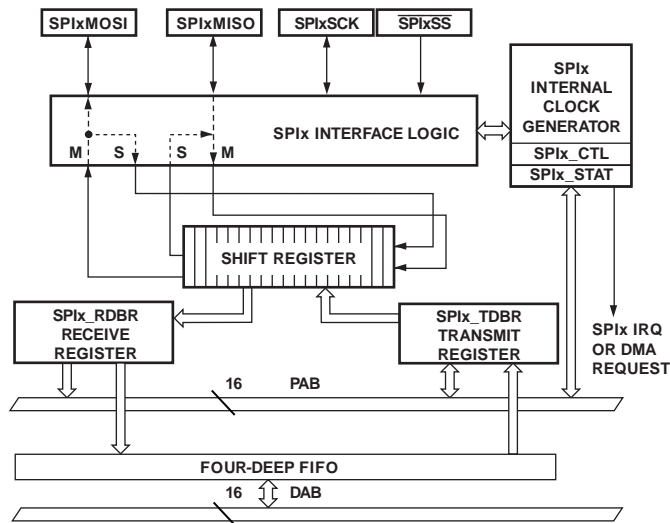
SPIxMOSI
SPIxMISO
SPIxSCK
$\overline{\text{SPIxSS}}$

SPIx INTERNAL CLOCK GENERATOR
SPIx_CTL
SPIx_STAT

M S S M
SPIx INTERFACE LOGIC

SHIFT REGISTER

SPIx_RDBR RECEIVE REGISTER

SPIx_TDBR TRANSMIT REGISTER

SPIx IRQ OR DMA REQUEST

16 PAB

FOUR-DEEP FIFO

16 DAB